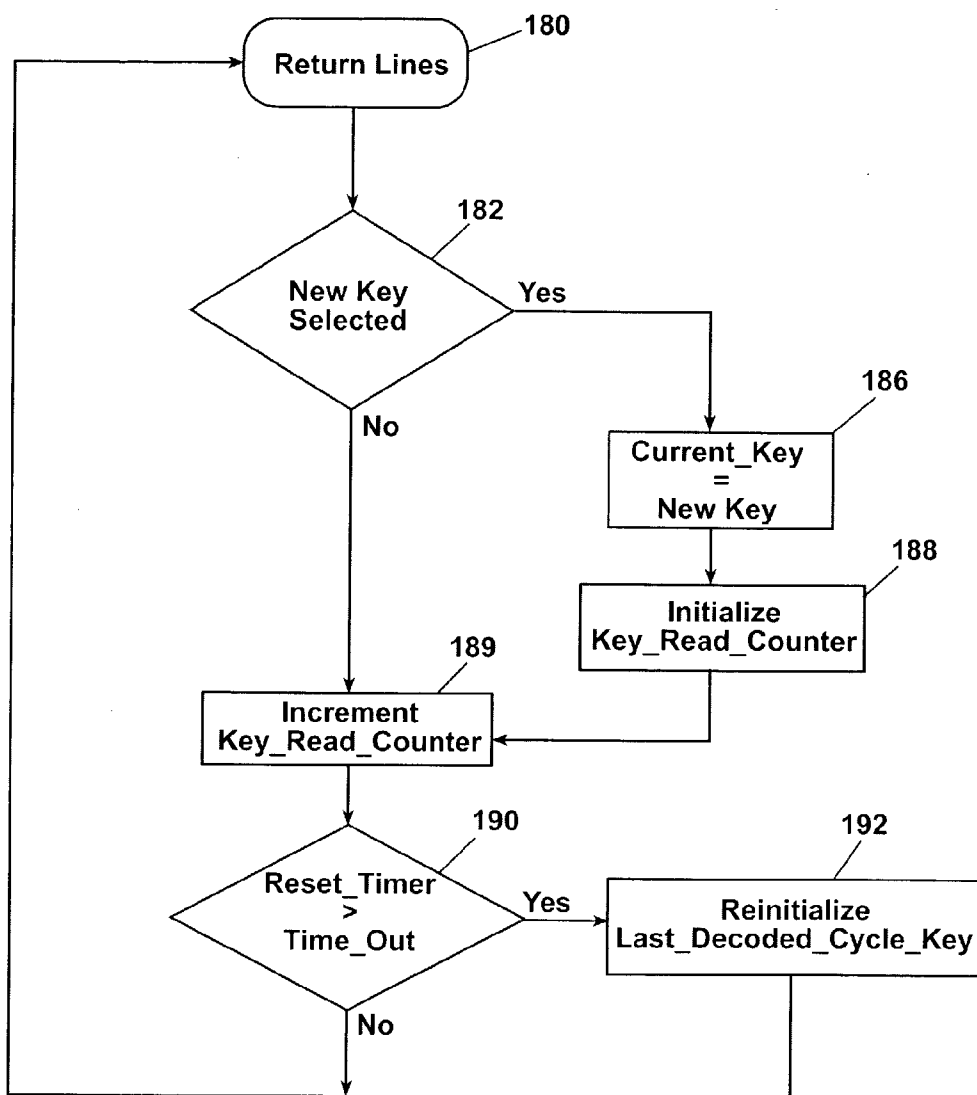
180
Return Lines

182
New Key Selected
Yes
No

186
Current_Key = New Key

188
Initialize Key_Read_Counter

189
Increment Key_Read_Counter

190
Reset_Timer > Time_Out
Yes
No

192
Reinitialize Last_Decoded_Cycle_Key